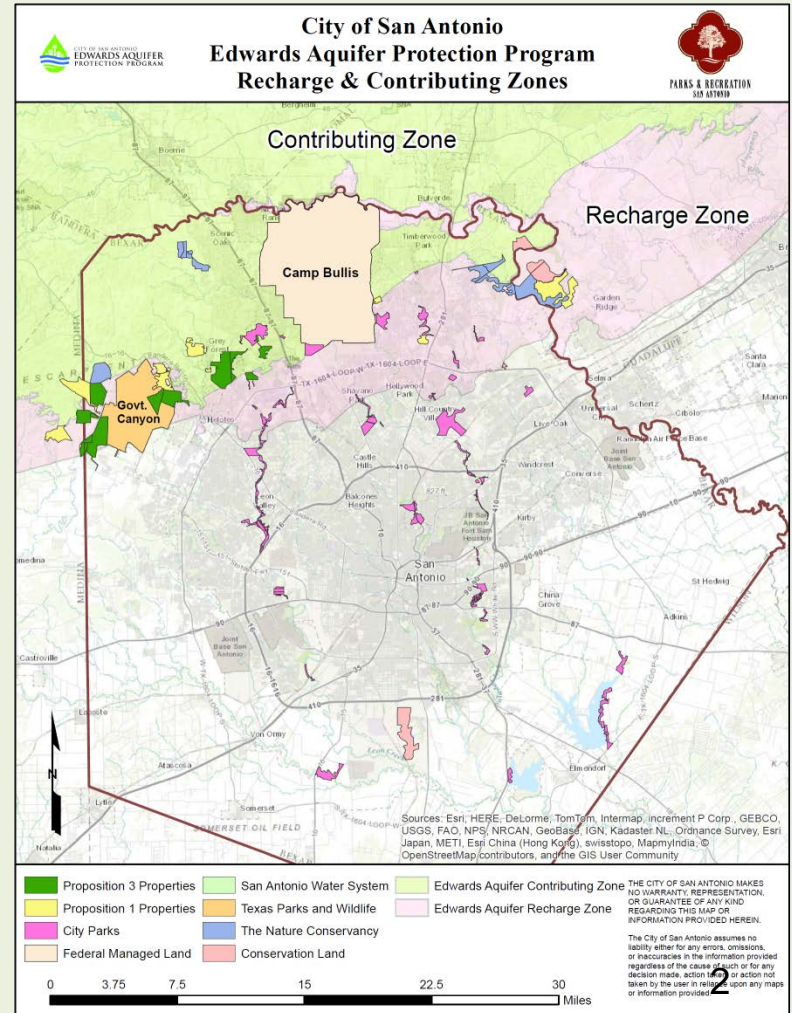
CITY OF SAN ANTONIO
EDWARDS AQUIFER
PROTECTION PROGRAM

City of San Antonio
Edwards Aquifer Protection Program
Recharge & Contributing Zones

PARKS & RECREATION
SAN ANTONIO

Contributing Zone

Recharge Zone

Camp Bullis

Govt. Canyon

Boerne
Bulverde
Timberwood Park
Scenic Oaks
Garden Ridge
Grey Forest
Helotes
Shavano Park
Hollywood Park
Hill Country Village
Live Oak
Universal City
Schertz
Cibolo
Selma
Santa Clara
Marion
Randolph Air Force Base
Joint Base San Antonio
Windcrest
Converse
Castle Hills
Balcones Heights
Leon Valley
Kirby
San Antonio
China Grove
St Hedwig
Adkins
Castroville
Lacoste
Von Ormy
Atascosa
Elmendorf
Lytle
Somerset
SOMERSET OIL FIELD
Natalia
Medina
MEDINA
BEXAR
BANDERA
ESCARPMENT
GUADALUPE
WILSON
410
281
35
10
90
87
1604
TX-1604-LOOP-W
TX-1604-LOOP-E

N

Sources: Esri, HERE, DeLorme, TomTom, Intermap, increment P Corp., GEBCO, USGS, FAO, NPS, NRCAN, GeoBase, IGN, Kadaster NL, Ordnance Survey, Esri Japan, METI, Esri China (Hong Kong), swisstopo, MapmyIndia, © OpenStreetMap contributors, and the GIS User Community

Proposition 3 Properties
Proposition 1 Properties
City Parks
Federal Managed Land
San Antonio Water System
Texas Parks and Wildlife
The Nature Conservancy
Conservation Land
Edwards Aquifer Contributing Zone
Edwards Aquifer Recharge Zone

THE CITY OF SAN ANTONIO MAKES NO WARRANTY, REPRESENTATION, OR GUARANTEE OF ANY KIND REGARDING THIS MAP OR INFORMATION PROVIDED HEREIN.

The City of San Antonio assumes no liability either for any errors, omissions, or inaccuracies in the information provided regardless of the cause of such or for any decision made, action taken or action not taken by the user in reliance upon any maps or information provided.

0 3.75 7.5 15 22.5 30 Miles

2